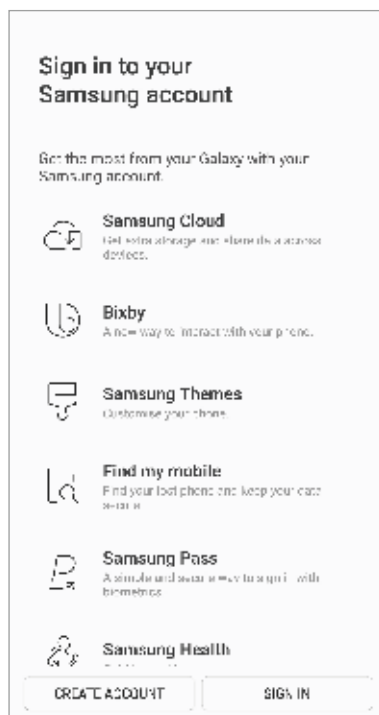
Sign in to your Samsung account

Get the most from your Galaxy with your Samsung account.

Samsung Cloud
Get extra storage and share data across devices.

Bixby
A new way to interact with your phone.

Samsung Themes
Customise your phone.

Find my mobile
Find your lost phone and keep your data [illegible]

Samsung Pass
A simple and secure way to sign in with biometrics.

Samsung Health
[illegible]

CREATE ACCOUNT

SIGN IN